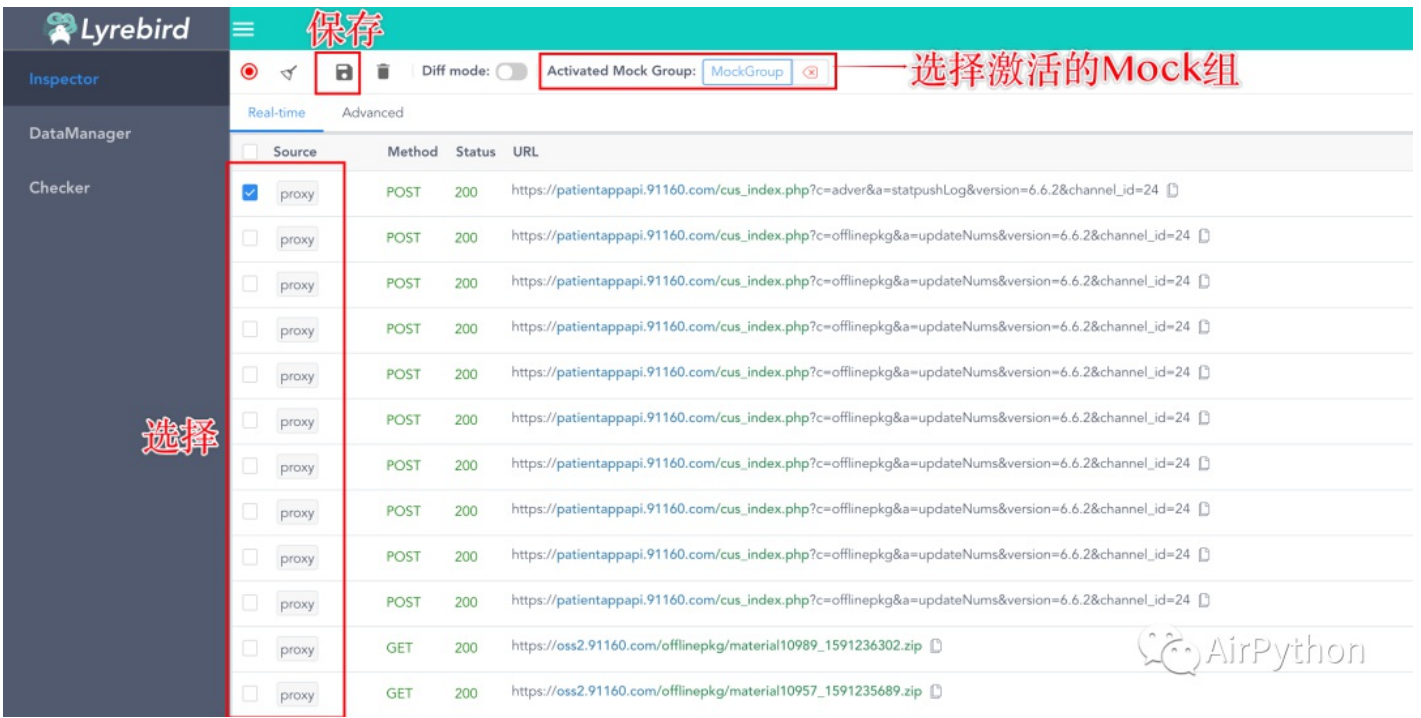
Lyrebird

Inspector

DataManager

Checker

保存

Diff mode:

Activated Mock Group: MockGroup

选择激活的Mock组

Real-time Advanced

选择

| | Source | Method | Status | URL |
|---|---|---|---|---|
| ☑ | proxy | POST | 200 | https://patientappapi.91160.com/cus_index.php?c=adver&a=statpushLog&version=6.6.2&channel_id=24 |
| | proxy | POST | 200 | https://patientappapi.91160.com/cus_index.php?c=offlinepkg&a=updateNums&version=6.6.2&channel_id=24 |
| | proxy | POST | 200 | https://patientappapi.91160.com/cus_index.php?c=offlinepkg&a=updateNums&version=6.6.2&channel_id=24 |
| | proxy | POST | 200 | https://patientappapi.91160.com/cus_index.php?c=offlinepkg&a=updateNums&version=6.6.2&channel_id=24 |
| | proxy | POST | 200 | https://patientappapi.91160.com/cus_index.php?c=offlinepkg&a=updateNums&version=6.6.2&channel_id=24 |
| | proxy | POST | 200 | https://patientappapi.91160.com/cus_index.php?c=offlinepkg&a=updateNums&version=6.6.2&channel_id=24 |
| | proxy | POST | 200 | https://patientappapi.91160.com/cus_index.php?c=offlinepkg&a=updateNums&version=6.6.2&channel_id=24 |
| | proxy | POST | 200 | https://patientappapi.91160.com/cus_index.php?c=offlinepkg&a=updateNums&version=6.6.2&channel_id=24 |
| | proxy | POST | 200 | https://patientappapi.91160.com/cus_index.php?c=offlinepkg&a=updateNums&version=6.6.2&channel_id=24 |
| | proxy | POST | 200 | https://patientappapi.91160.com/cus_index.php?c=offlinepkg&a=updateNums&version=6.6.2&channel_id=24 |
| | proxy | GET | 200 | https://oss2.91160.com/offlinepkg/material10989_1591236302.zip |
| | proxy | GET | 200 | https://oss2.91160.com/offlinepkg/material10957_1591235689.zip |

AirPython